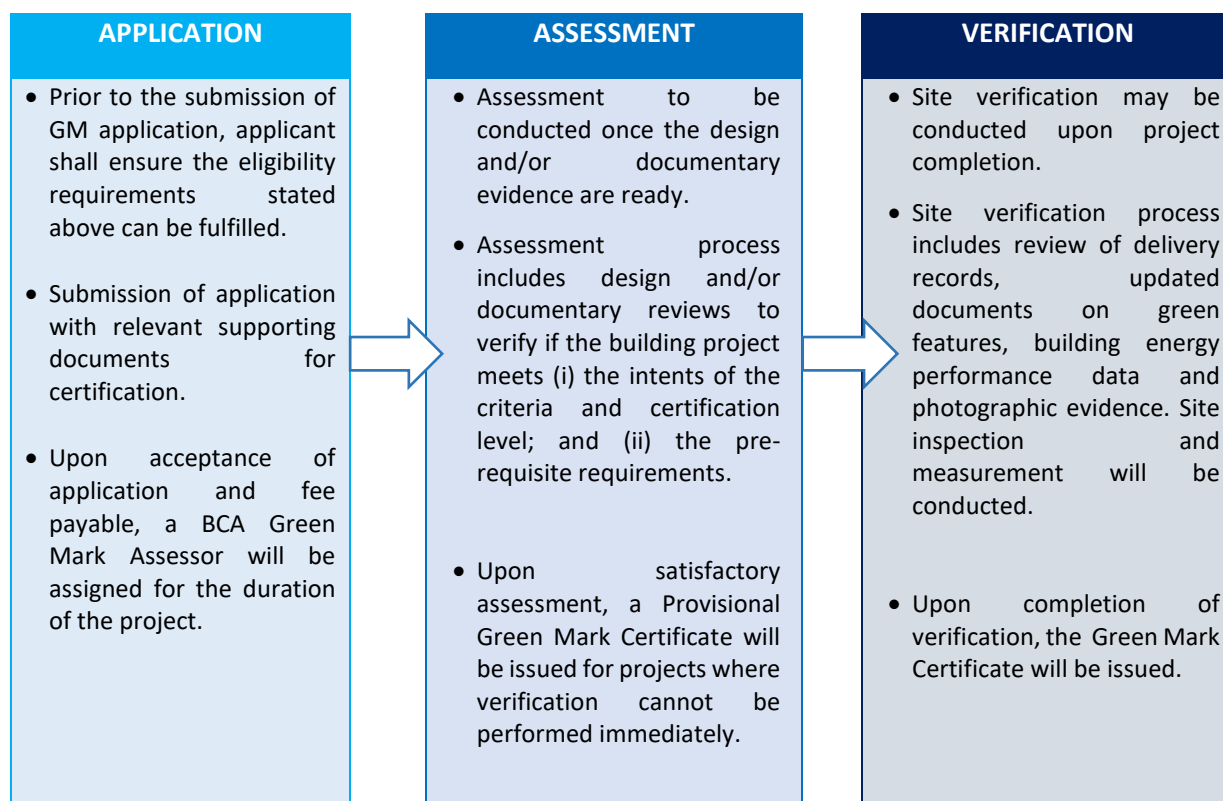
APPLICATION

- Prior to the submission of GM application, applicant shall ensure the eligibility requirements stated above can be fulfilled.
- Submission of application with relevant supporting documents for certification.
- Upon acceptance of application and fee payable, a BCA Green Mark Assessor will be assigned for the duration of the project.

ASSESSMENT

- Assessment to be conducted once the design and/or documentary evidence are ready.
- Assessment process includes design and/or documentary reviews to verify if the building project meets (i) the intents of the criteria and certification level; and (ii) the pre-requisite requirements.
- Upon satisfactory assessment, a Provisional Green Mark Certificate will be issued for projects where verification cannot be performed immediately.

VERIFICATION

- Site verification may be conducted upon project completion.
- Site verification process includes review of delivery records, updated documents on green features, building energy performance data and photographic evidence. Site inspection and measurement will be conducted.
- Upon completion of verification, the Green Mark Certificate will be issued.